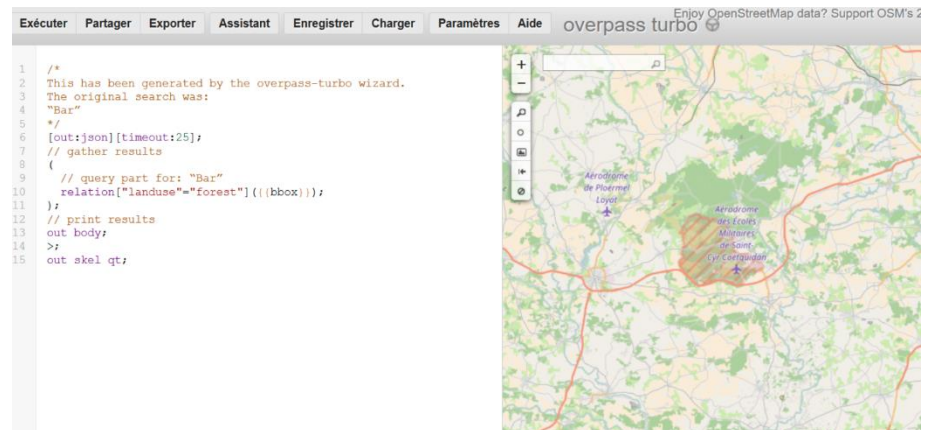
Exécuter Partager Exporter Assistant Enregistrer Charger Paramètres Aide overpass turbo

Enjoy OpenStreetMap data? Support OSM's 2

1 /*
2 This has been generated by the overpass-turbo wizard.
3 The original search was:
4 "Bar"
5 */
6 [out:json][timeout:25];
7 // gather results
8 (
9 // query part for: "Bar"
10 relation["landuse"="forest"]({{bbox}});
11 );
12 // print results
13 out body;
14 >;
15 out skel qt;

+
−

Aérodrome de Ploërmel Loyat

Aérodrome des Écoles Militaires de Saint Cyr Coëtquidan